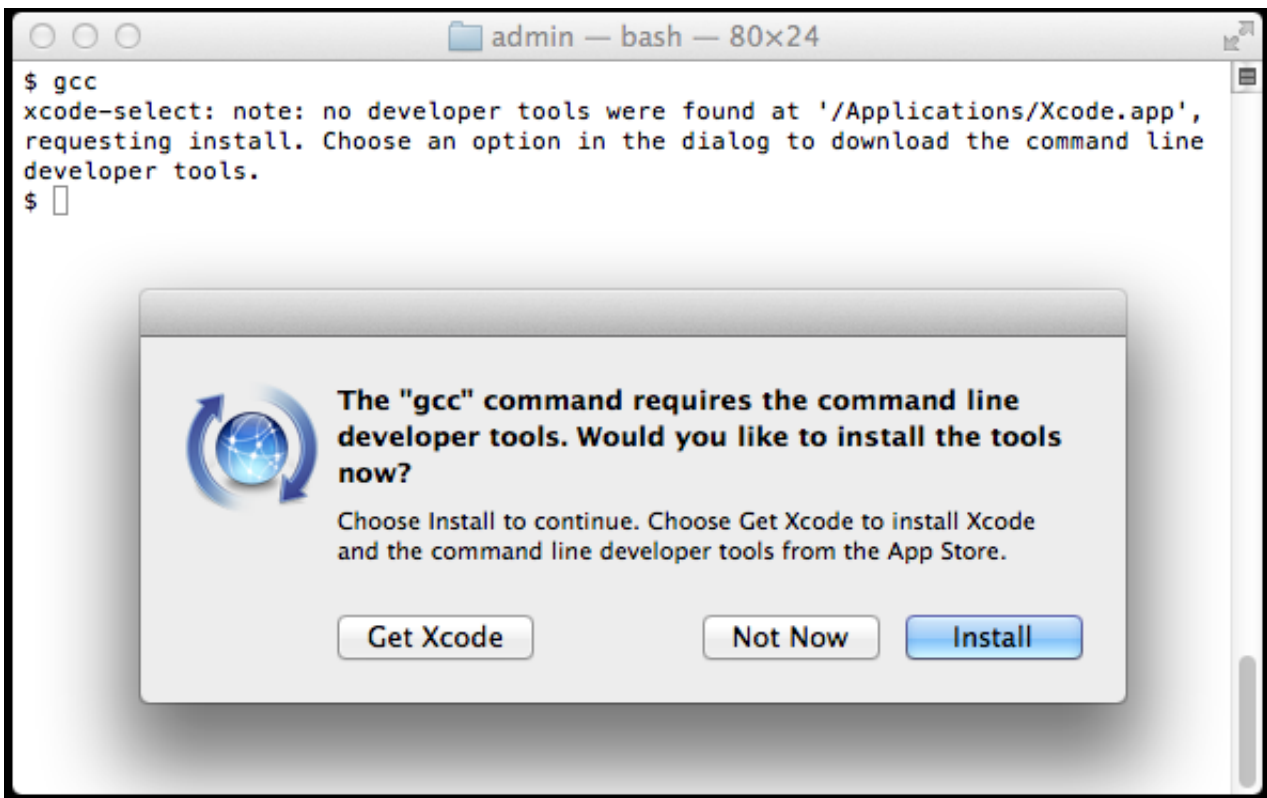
admin — bash — 80×24

$ gcc
xcode-select: note: no developer tools were found at '/Applications/Xcode.app', requesting install. Choose an option in the dialog to download the command line developer tools.
$

The "gcc" command requires the command line developer tools. Would you like to install the tools now?

Choose Install to continue. Choose Get Xcode to install Xcode and the command line developer tools from the App Store.

Get Xcode

Not Now

Install